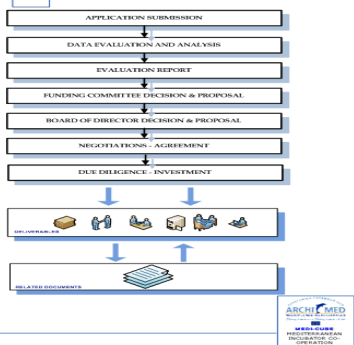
APPLICATION SUBMISSION

DATA EVALUATION AND ANALYSIS

EVALUATION REPORT

FUNDING COMMITTEE DECISION & PROPOSAL

BOARD OF DIRECTOR DECISION & PROPOSAL

NEGOTIATIONS - AGREEMENT

DUE DILIGENCE - INVESTMENT

DELIVERABLES

RELATED DOCUMENTS

ARCHIMED

MEDI-CUBE

MEDITERRANEAN INCUBATOR CO-OPERATION